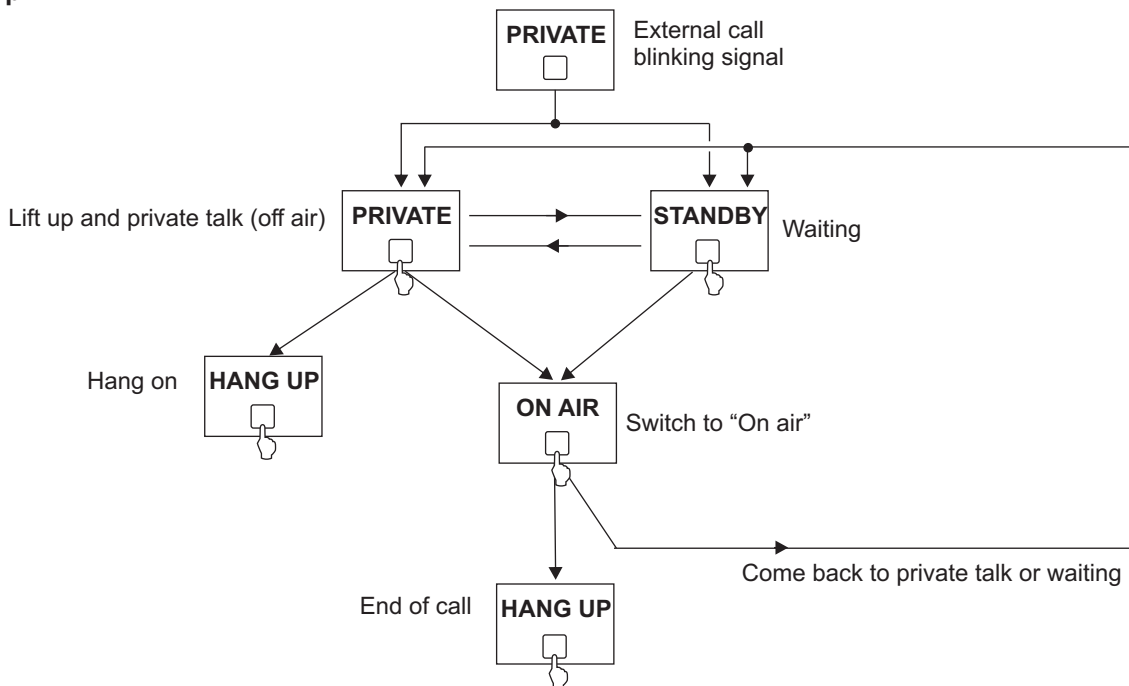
PRIVATE

External call blinking signal

Lift up and private talk (off air)

PRIVATE

STANDBY

Waiting

Hang on

HANG UP

ON AIR

Switch to “On air”

Come back to private talk or waiting

End of call

HANG UP